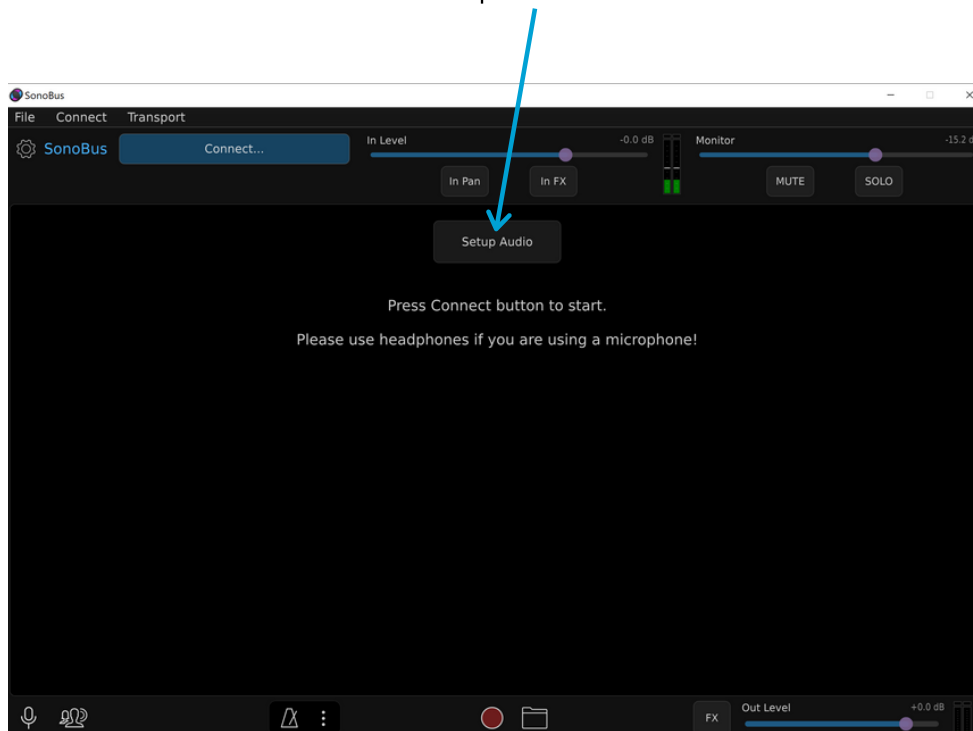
SonoBus
File Connect Transport
SonoBus
Connect...
In Level
-0.0 dB
In Pan
In FX
Monitor
-15.2 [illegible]
MUTE
SOLO
Setup Audio

Press Connect button to start.

Please use headphones if you are using a microphone!

FX
Out Level
+0.0 dB